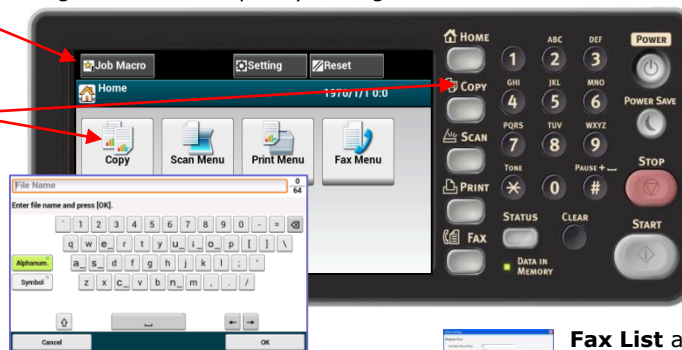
Job Macro
Setting
Reset
Home
1970/1/1 0:0
Copy
Scan Menu
Print Menu
Fax Menu
File Name
0
64
Enter file name and press [OK].
` 1 2 3 4 5 6 7 8 9 0 - =
q w e r t y u i o p [ ] \
Alphanum.
a s d f g h j k l ; '
Symbol
z x c v b n m , . /
Cancel
OK
HOME
COPY
SCAN
PRINT
FAX
ABC
DEF
GHI
JKL
MNO
PQRS
TUV
WXYZ
TONE
PAUSE + _
1 2 3 4 5 6 7 8 9 0
STATUS
CLEAR
DATA IN MEMORY
POWER
POWER SAVE
STOP
START
Fax List a